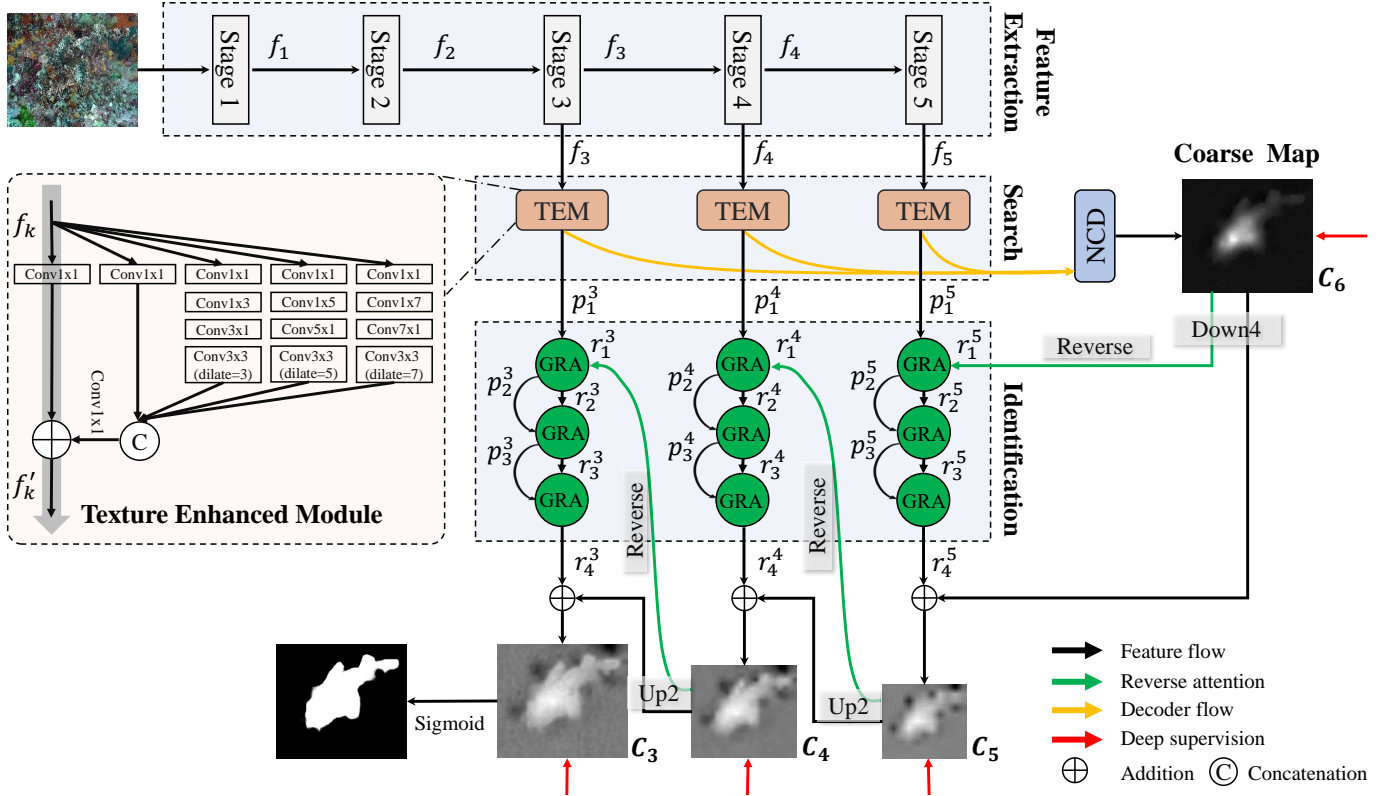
Stage 1
$f_1$
Stage 2
$f_2$
Stage 3
$f_3$
Stage 4
$f_4$
Stage 5
Feature Extraction

$f_3$
$f_4$
$f_5$
Coarse Map

$f_k$
Conv1x1
Conv1x1
Conv1x1
Conv1x1
Conv1x1
Conv1x3
Conv1x5
Conv1x7
Conv3x1
Conv5x1
Conv7x1
Conv3x3 (dilate=3)
Conv3x3 (dilate=5)
Conv3x3 (dilate=7)
Conv1x1
C
$f_k'$
Texture Enhanced Module

TEM
TEM
TEM
Search
NCD
$C_6$

$p_1^3$
$p_1^4$
$p_1^5$
Down4
Reverse

GRA $r_1^3$
$p_2^3$
GRA $r_2^3$
$p_3^3$
GRA $r_3^3$
GRA $r_1^4$
$p_2^4$
GRA $r_2^4$
$p_3^4$
GRA $r_3^4$
GRA $r_1^5$
$p_2^5$
GRA $r_2^5$
$p_3^5$
GRA $r_3^5$
Identification
Reverse
Reverse

$r_4^3$
$r_4^4$
$r_4^5$

Sigmoid
$C_3$
Up2
$C_4$
Up2
$C_5$

Feature flow
Reverse attention
Decoder flow
Deep supervision
Addition
C Concatenation